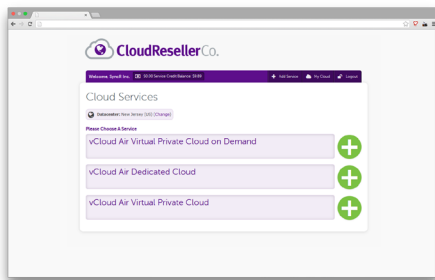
CloudResellerCo.

Welcome, Syndi Inc. | $0.00 Service Credit Balance: $0.00

Add Service | My Cloud | Logout

Cloud Services

Datacenter: New Jersey (US) [Change]

Please Choose A Service

vCloud Air Virtual Private Cloud on Demand

vCloud Air Dedicated Cloud

vCloud Air Virtual Private Cloud